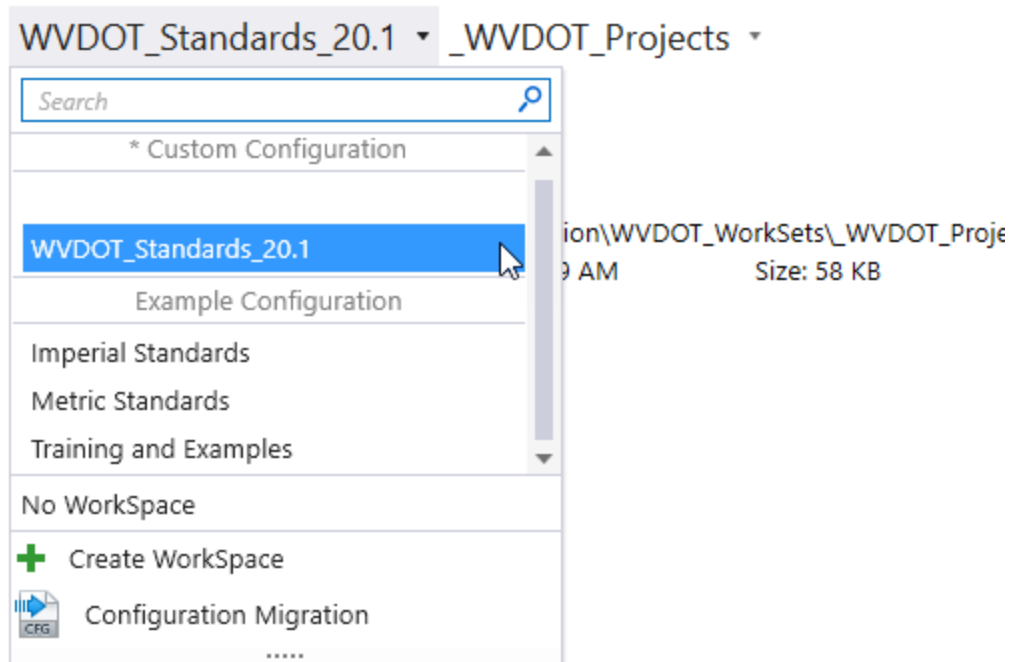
WVDOT_Standards_20.1 _WVDOT_Projects

Search

* Custom Configuration

WVDOT_Standards_20.1

Example Configuration

Imperial Standards

Metric Standards

Training and Examples

No WorkSpace

Create WorkSpace

CFG

Configuration Migration

ion\WVDOT_WorkSets\_WVDOT_Proje

9 AM Size: 58 KB